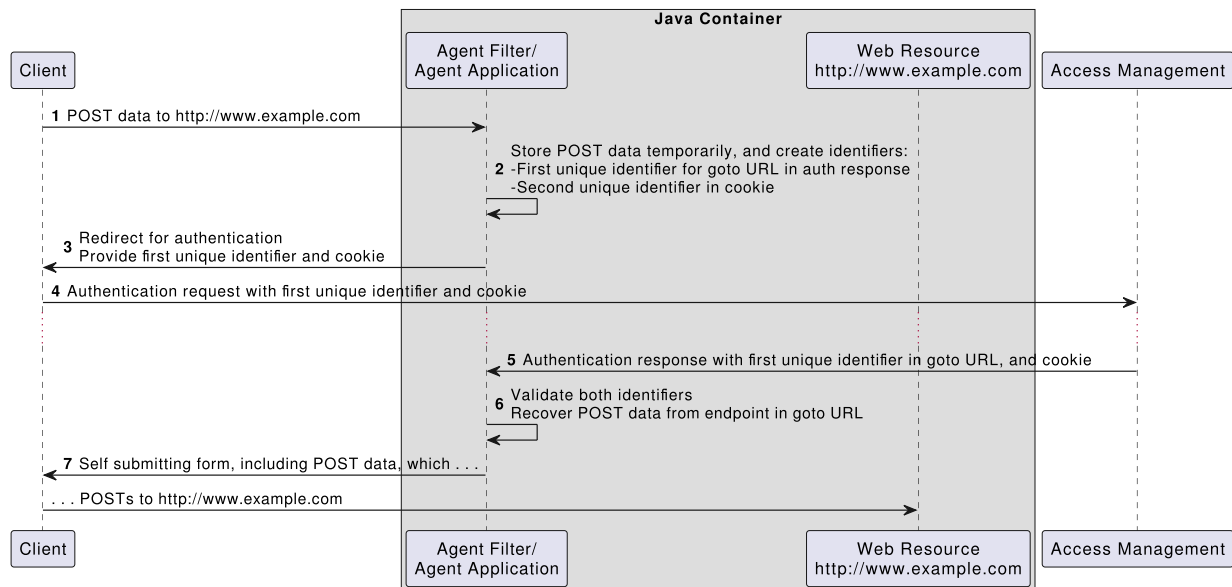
Java Container

Client

Agent Filter/
Agent Application

Web Resource
http://www.example.com

Access Management

1 POST data to http://www.example.com

2 Store POST data temporarily, and create identifiers:
-First unique identifier for goto URL in auth response
-Second unique identifier in cookie

3 Redirect for authentication
Provide first unique identifier and cookie

4 Authentication request with first unique identifier and cookie

5 Authentication response with first unique identifier in goto URL, and cookie

6 Validate both identifiers
Recover POST data from endpoint in goto URL

7 Self submitting form, including POST data, which . . .

. . . POSTs to http://www.example.com

Client

Agent Filter/
Agent Application

Web Resource
http://www.example.com

Access Management